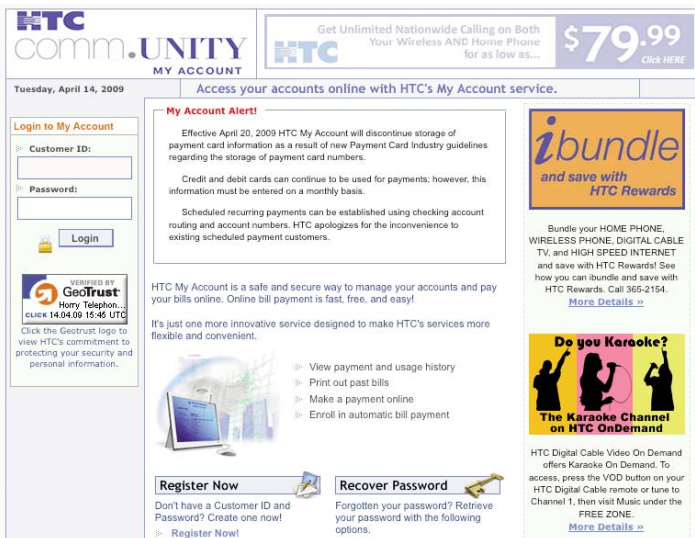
HTC
comm.UNITY
MY ACCOUNT

HTC Get Unlimited Nationwide Calling on Both Your Wireless AND Home Phone for as low as... $79.99 Click HERE

Tuesday, April 14, 2009

Access your accounts online with HTC's My Account service.

Login to My Account

Customer ID:

Password:

Login

VERIFIED BY GeoTrust Horry Telephon... CLICK 14.04.09 15:46 UTC

Click the Geotrust logo to view HTC's commitment to protecting your security and personal information.

My Account Alert!

Effective April 20, 2009 HTC My Account will discontinue storage of payment card information as a result of new Payment Card Industry guidelines regarding the storage of payment card numbers.

Credit and debit cards can continue to be used for payments; however, this information must be entered on a monthly basis.

Scheduled recurring payments can be established using checking account routing and account numbers. HTC apologizes for the inconvenience to existing scheduled payment customers.

HTC My Account is a safe and secure way to manage your accounts and pay your bills online. Online bill payment is fast, free, and easy!

It's just one more innovative service designed to make HTC's services more flexible and convenient.

View payment and usage history
Print out past bills
Make a payment online
Enroll in automatic bill payment

Register Now

Don't have a Customer ID and Password? Create one now!

Register Now!

Recover Password

Forgotten your password? Retrieve your password with the following options.

ibundle
and save with HTC Rewards

Bundle your HOME PHONE, WIRELESS PHONE, DIGITAL CABLE TV, and HIGH SPEED INTERNET and save with HTC Rewards! See how you can ibundle and save with HTC Rewards. Call 365-2154.

More Details »

Do you Karaoke?

The Karaoke Channel on HTC OnDemand

HTC Digital Cable Video On Demand offers Karaoke On Demand. To access, press the VOD button on your HTC Digital Cable remote or tune to Channel 1, then visit Music under the FREE ZONE.

More Details »